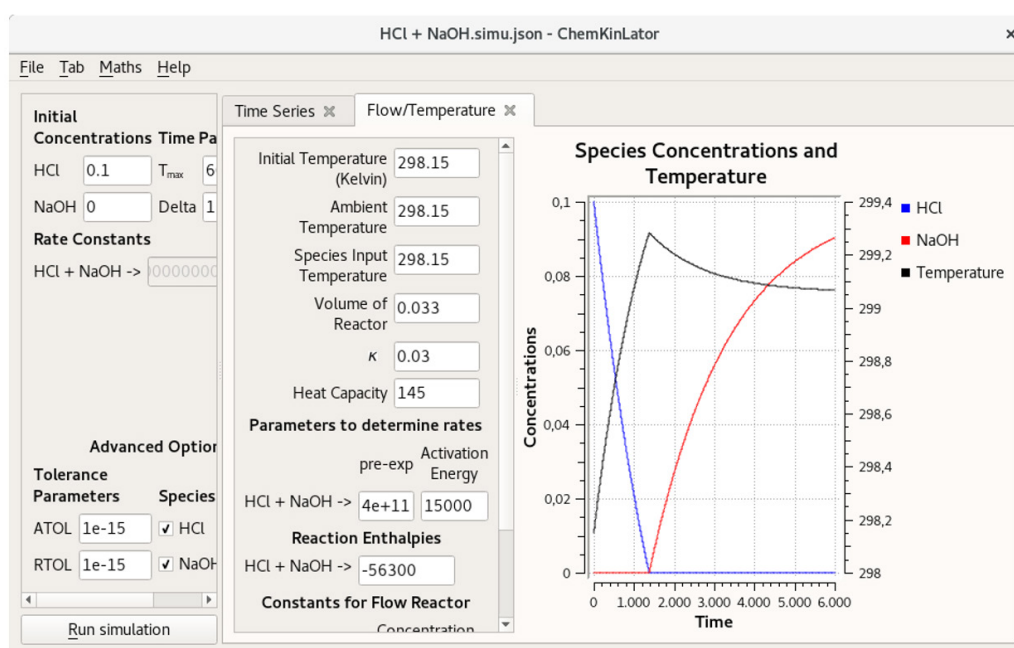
HCl + NaOH.simu.json - ChemKinLator

File Tab Maths Help

Initial Concentrations Time Pa

HCl 0.1 $T_{max}$ 6

NaOH 0 Delta 1

Rate Constants

HCl + NaOH -> 0000000

Advanced Optio

Tolerance Parameters Species

ATOL 1e-15 ✓ HCl

RTOL 1e-15 ✓ NaOH

Run simulation

Time Series ✖ Flow/Temperature ✖

Initial Temperature (Kelvin) 298.15

Ambient Temperature 298.15

Species Input Temperature 298.15

Volume of Reactor 0.033

$\kappa$ 0.03

Heat Capacity 145

Parameters to determine rates

pre-exp Activation Energy

HCl + NaOH -> 4e+11 15000

Reaction Enthalpies

HCl + NaOH -> -56300

Constants for Flow Reactor

Concentration

Species Concentrations and Temperature

Concentrations

0,1
0,08
0,06
0,04
0,02
0

299,4
299,2
299
298,8
298,6
298,4
298,2
298

0 1.000 2.000 3.000 4.000 5.000 6.000

Time

HCl
NaOH
Temperature